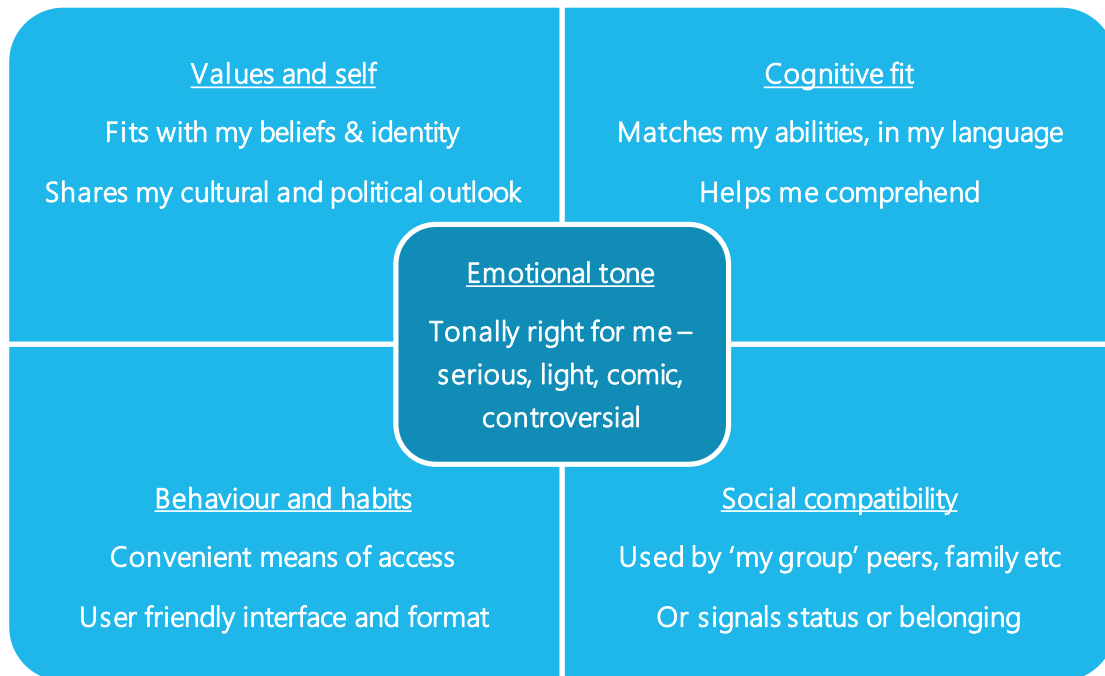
Values and self

Fits with my beliefs & identity

Shares my cultural and political outlook

Cognitive fit

Matches my abilities, in my language

Helps me comprehend

Emotional tone

Tonally right for me – serious, light, comic, controversial

Behaviour and habits

Convenient means of access

User friendly interface and format

Social compatibility

Used by 'my group' peers, family etc

Or signals status or belonging